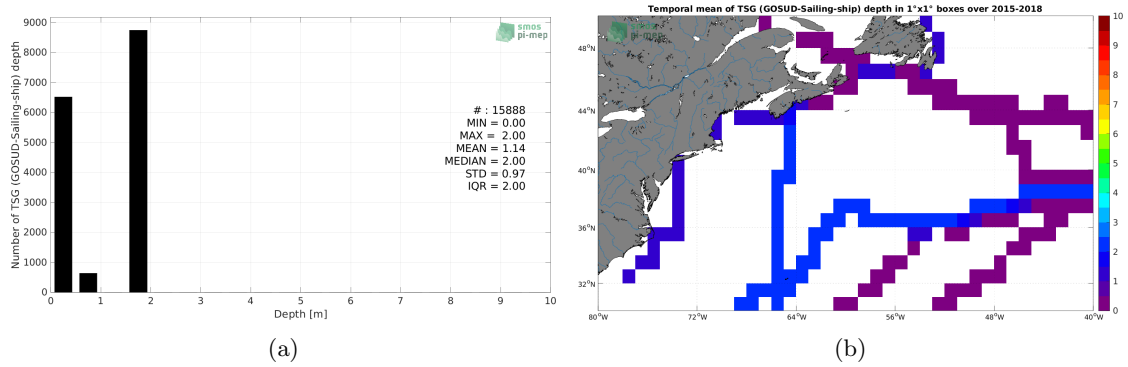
smos pi-mep

Number of TSG (GOSUD-Sailing-ship) depth

9000
8000
7000
6000
5000
4000
3000
2000
1000
0

# : 15888
MIN = 0.00
MAX = 2.00
MEAN = 1.14
MEDIAN = 2.00
STD = 0.97
IQR = 2.00

0 1 2 3 4 5 6 7 8 9 10
Depth [m]

(a)

Temporal mean of TSG (GOSUD-Sailing-ship) depth in 1°x1° boxes over 2015-2018

smos pi-mep

48°N
44°N
40°N
36°N
32°N

80°W 72°W 64°W 56°W 48°W 40°W

10
9
8
7
6
5
4
3
2
1
0

(b)